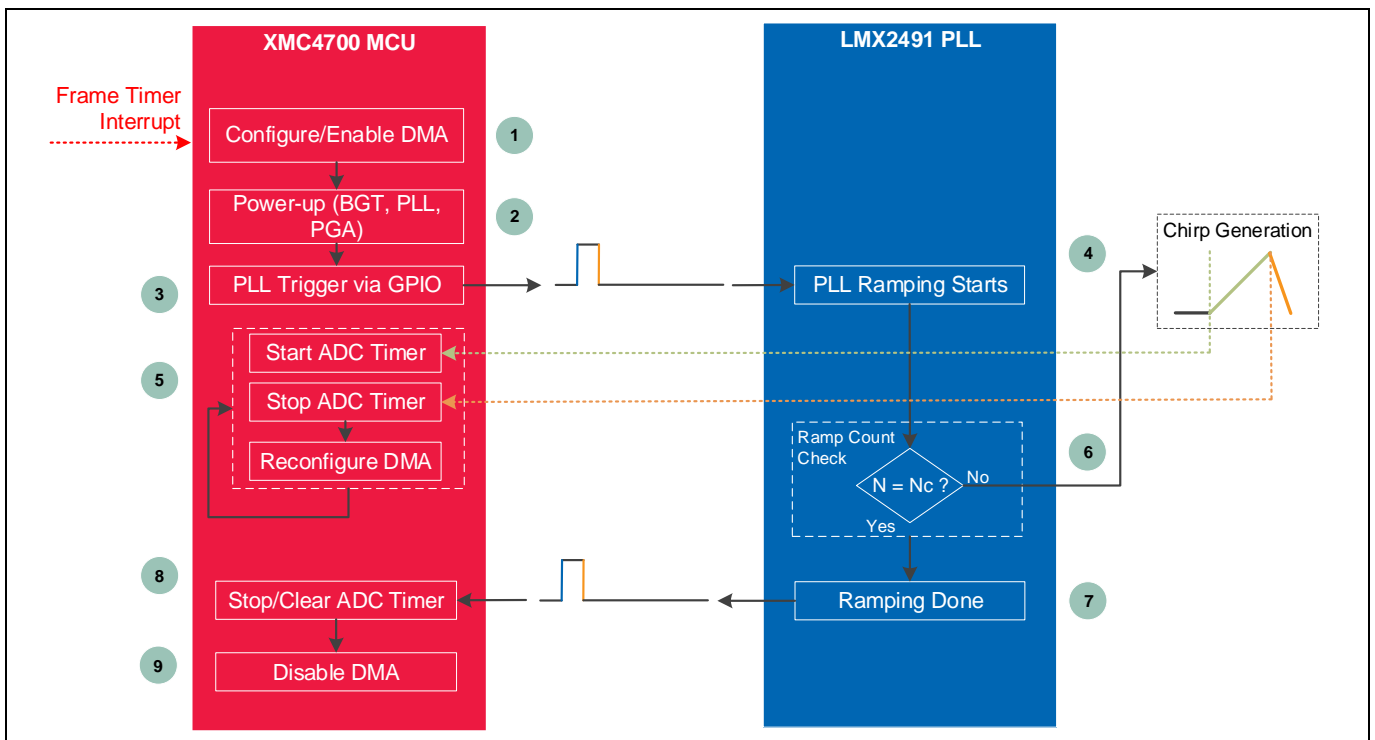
XMC4700 MCU

LMX2491 PLL

Frame Timer Interrupt

Configure/Enable DMA

1

Power-up (BGT, PLL, PGA)

2

3

PLL Trigger via GPIO

PLL Ramping Starts

4

Chirp Generation

5

Start ADC Timer

Stop ADC Timer

Reconfigure DMA

Ramp Count Check

N = Nc ?

No

Yes

6

8

Stop/Clear ADC Timer

Ramping Done

7

9

Disable DMA